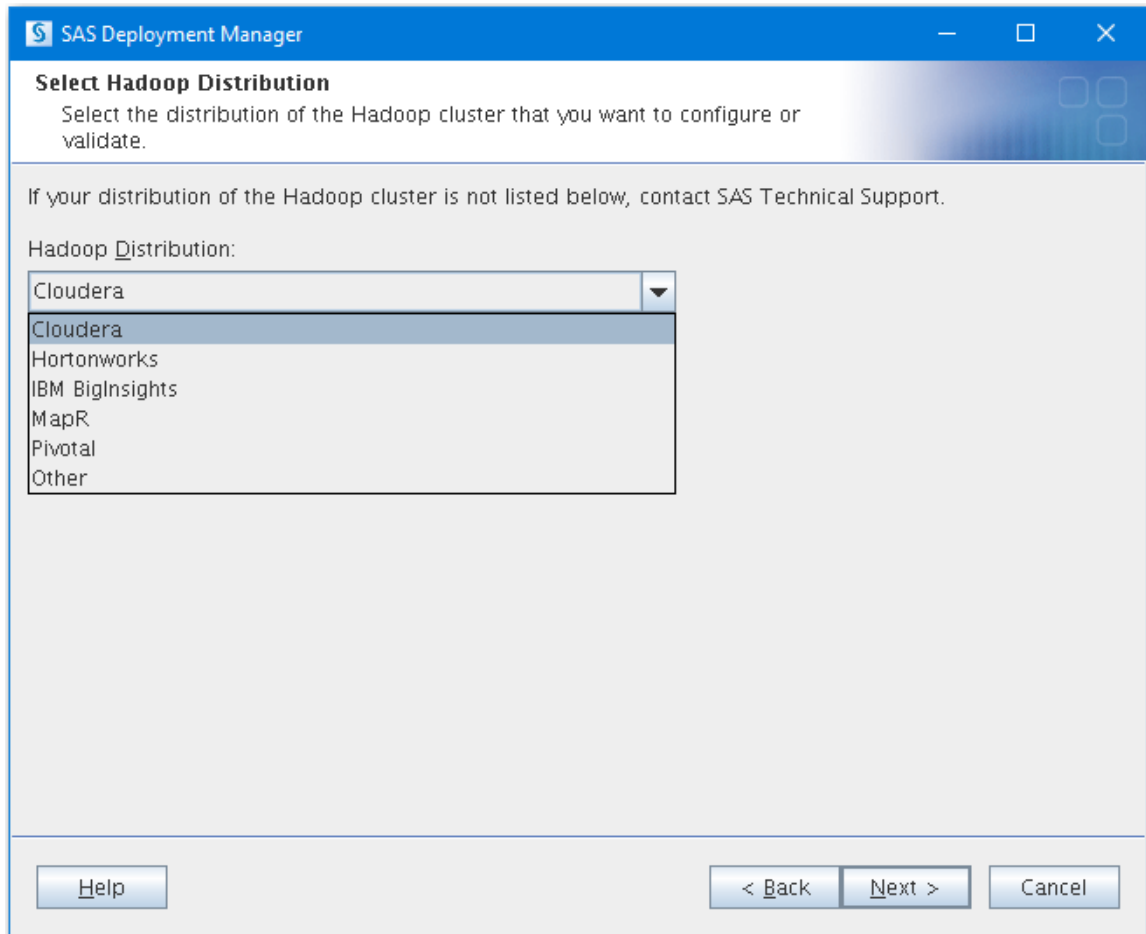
SAS Deployment Manager

Select Hadoop Distribution

Select the distribution of the Hadoop cluster that you want to configure or validate.

If your distribution of the Hadoop cluster is not listed below, contact SAS Technical Support.

Hadoop Distribution:

Cloudera

Cloudera
Hortonworks
IBM BigInsights
MapR
Pivotal
Other

Help

< Back

Next >

Cancel